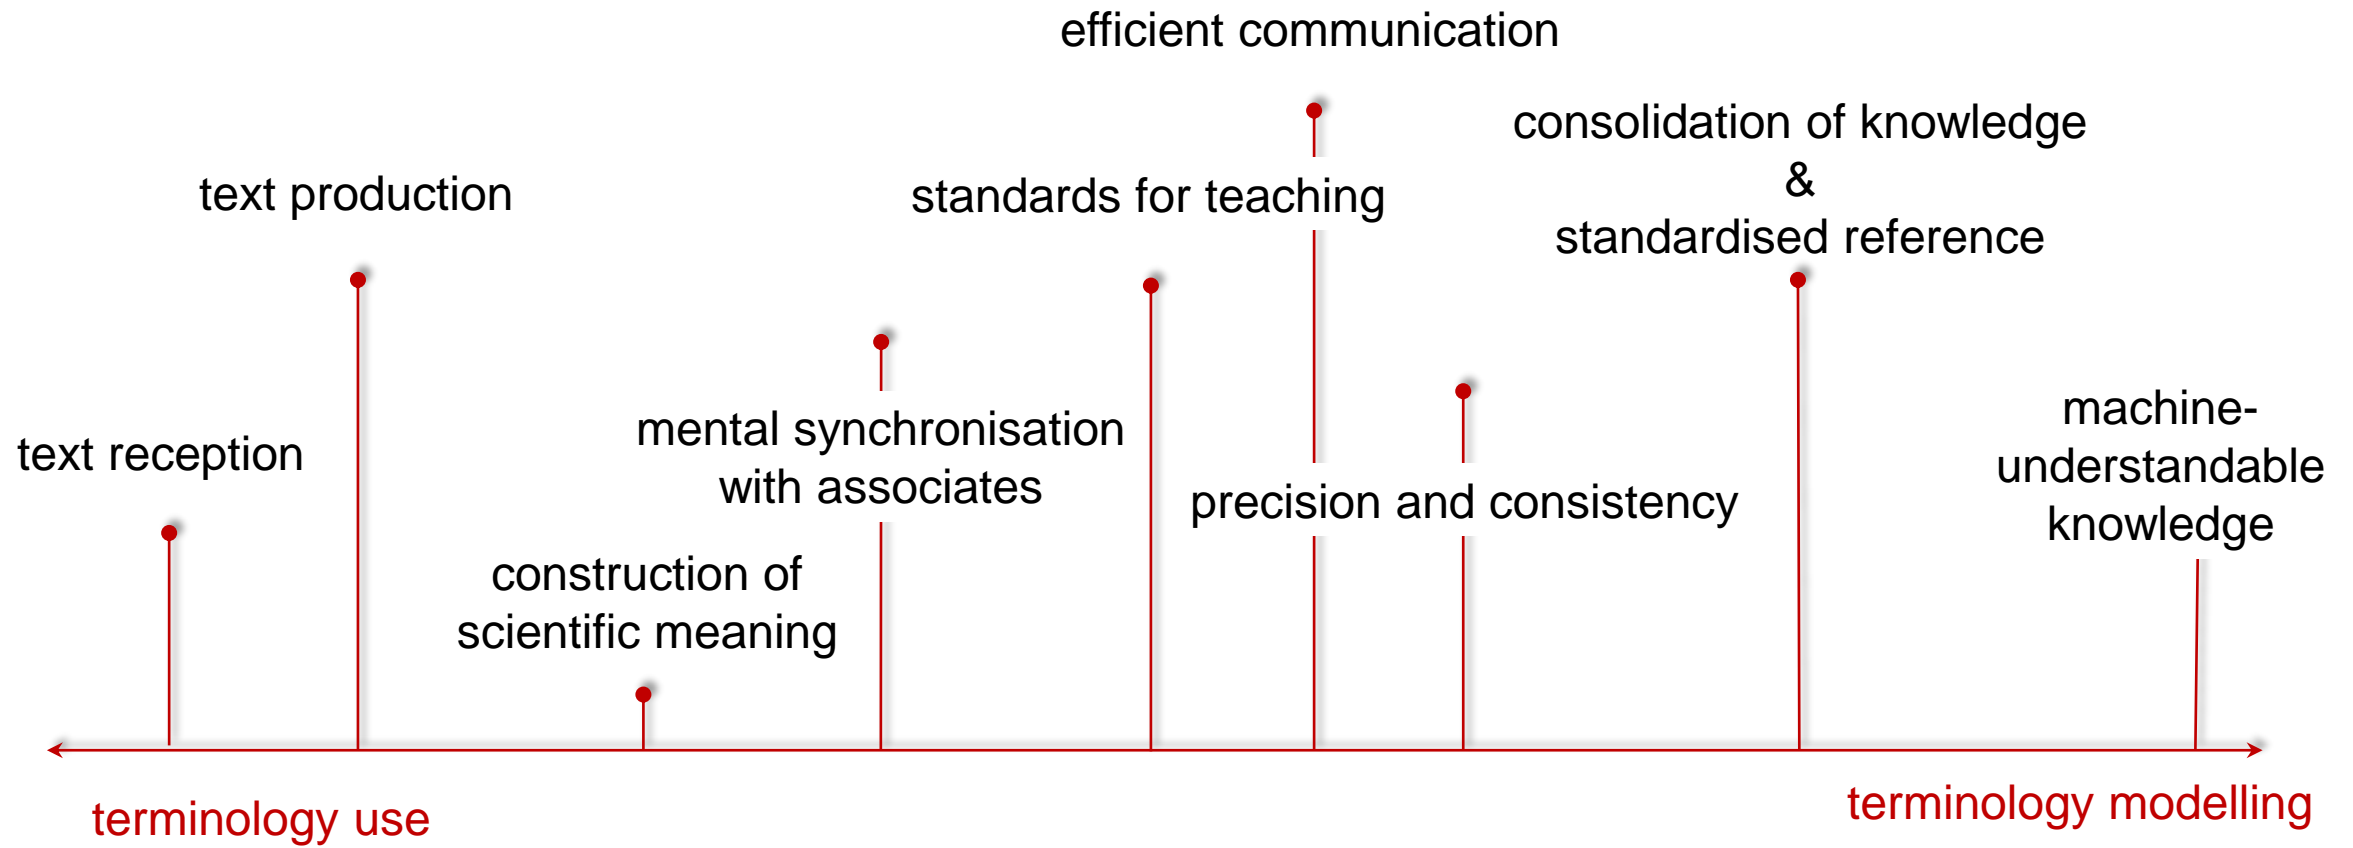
efficient communication

consolidation of knowledge
&
standardised reference

text production

standards for teaching

mental synchronisation
with associates

text reception

precision and consistency

machine-
understandable
knowledge

construction of
scientific meaning

terminology use

terminology modelling